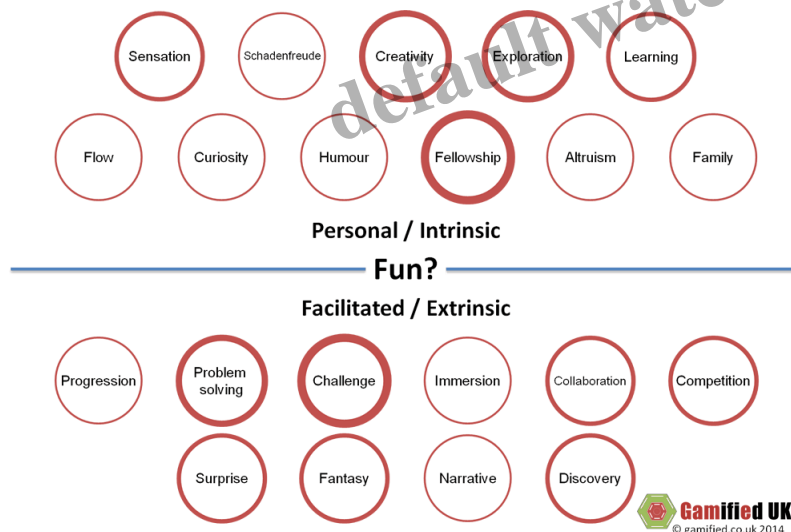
Sensation Schadenfreude Creativity Exploration Learning

default wate

Flow Curiosity Humour Fellowship Altruism Family

Personal / Intrinsic

Fun?

Facilitated / Extrinsic

Progression Problem solving Challenge Immersion Collaboration Competition

Surprise Fantasy Narrative Discovery

Gamified UK
© gamified.co.uk 2014